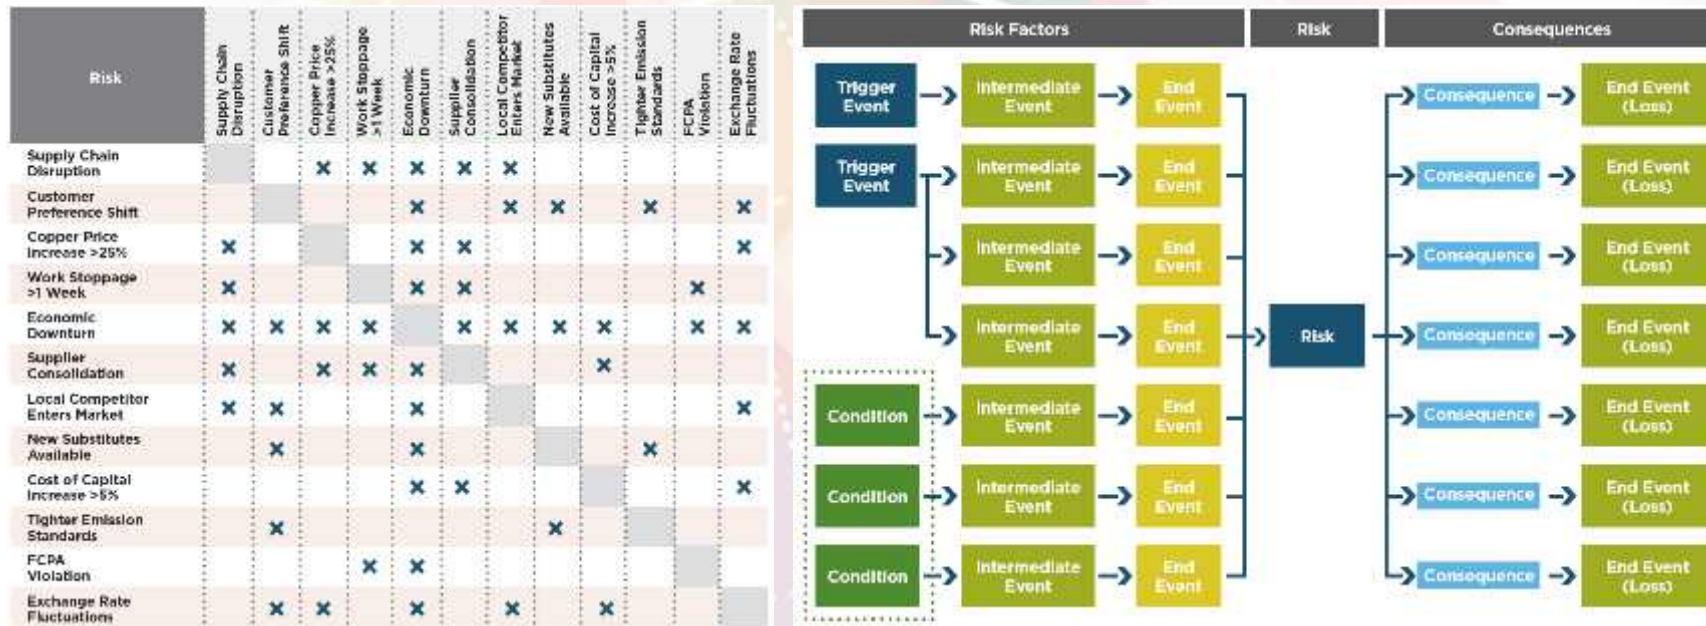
| Risk | Supply Chain Disruption | Customer Preference Shift | Copper Price Increase >25% | Work Stoppage >1 Week | Economic Downturn | Supplier Consolidation | Local Competitor Enters Market | New Substitutes Available | Cost of Capital Increase >5% | Tighter Emission Standards | FCPA Violation | Exchange Rate Fluctuations |
|---|---|---|---|---|---|---|---|---|---|---|---|---|
| Supply Chain Disruption | | | × | × | × | × | × | | | | | |
| Customer Preference Shift | | | | | × | | × | × | | × | | × |
| Copper Price Increase >25% | × | | | | × | × | | | | | | × |
| Work Stoppage >1 Week | × | | | | × | × | | | | | × | |
| Economic Downturn | × | × | × | × | | × | × | × | × | | × | × |
| Supplier Consolidation | × | | × | × | × | | | | × | | | |
| Local Competitor Enters Market | × | × | | | × | | | | | | | × |
| New Substitutes Available | | × | | | × | | | | | × | | |
| Cost of Capital Increase >5% | | | | | × | × | | | | | | × |
| Tighter Emission Standards | | × | | | | | | × | | | | |
| FCPA Violation | | | | × | × | | | | | | | |
| Exchange Rate Fluctuations | | × | × | | × | | × | | × | | | |

Risk Factors

Risk

Consequences

Trigger Event

Trigger Event

Condition

Condition

Condition

Intermediate Event

Intermediate Event

Intermediate Event

Intermediate Event

Intermediate Event

Intermediate Event

Intermediate Event

End Event

End Event

End Event

End Event

End Event

End Event

End Event

Risk

Consequence

Consequence

Consequence

Consequence

Consequence

Consequence

Consequence

End Event (Loss)

End Event (Loss)

End Event (Loss)

End Event (Loss)

End Event (Loss)

End Event (Loss)

End Event (Loss)